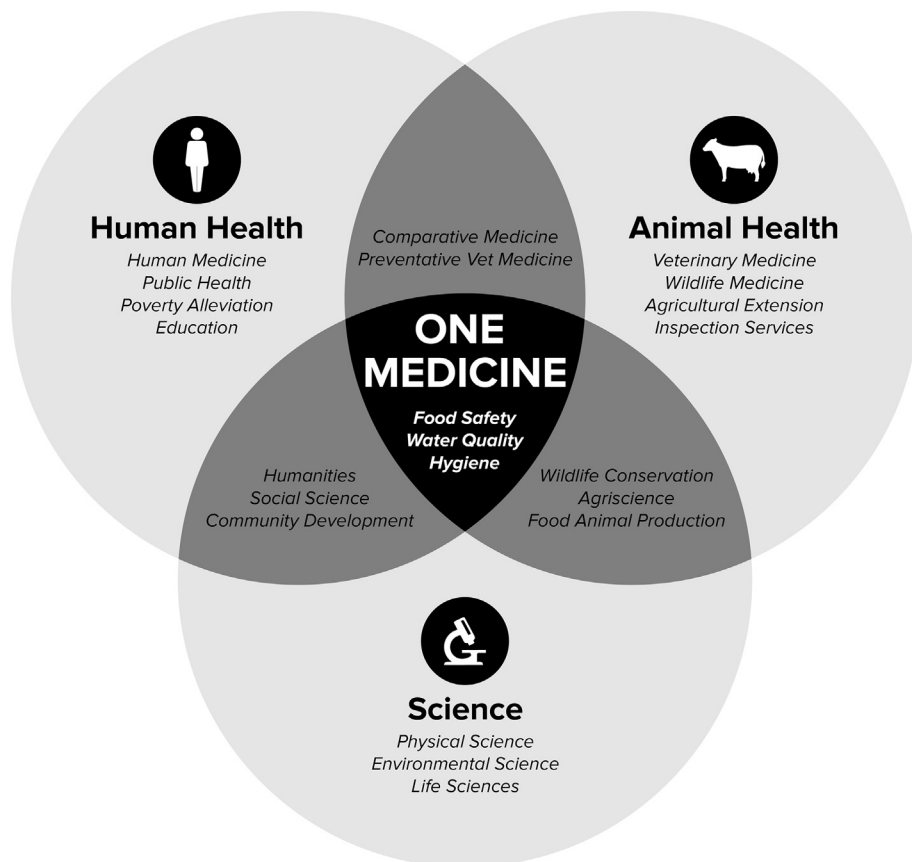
Human Health
Human Medicine
Public Health
Poverty Alleviation
Education

Comparative Medicine
Preventative Vet Medicine

Animal Health
Veterinary Medicine
Wildlife Medicine
Agricultural Extension
Inspection Services

ONE MEDICINE
Food Safety
Water Quality
Hygiene

Humanities
Social Science
Community Development

Wildlife Conservation
Agriscience
Food Animal Production

Science
Physical Science
Environmental Science
Life Sciences